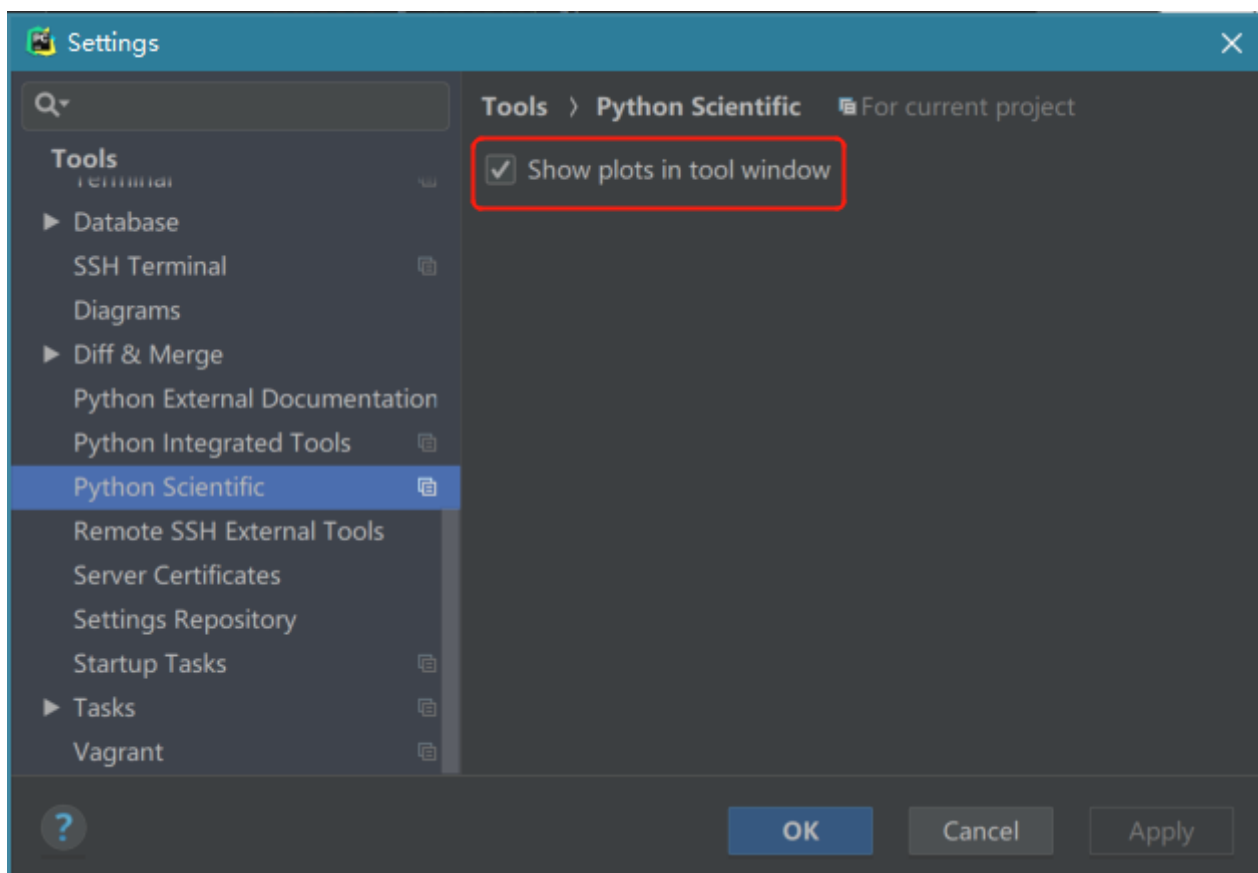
Settings

Tools
Terminal
Database
SSH Terminal
Diagrams
Diff & Merge
Python External Documentation
Python Integrated Tools
Python Scientific
Remote SSH External Tools
Server Certificates
Settings Repository
Startup Tasks
Tasks
Vagrant

Tools 〉 Python Scientific For current project

Show plots in tool window

?

OK Cancel Apply